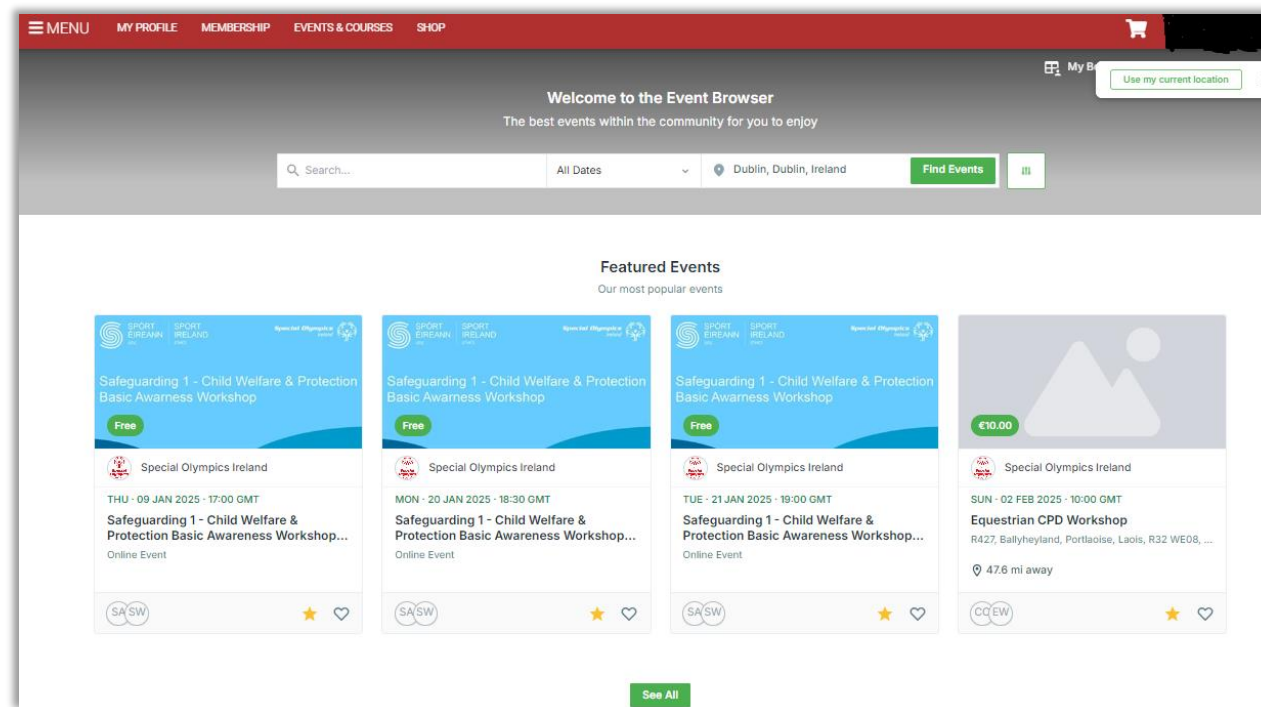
MENU MY PROFILE MEMBERSHIP EVENTS & COURSES SHOP

My B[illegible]

Use my current location

Welcome to the Event Browser

The best events within the community for you to enjoy

Search... All Dates Dublin, Dublin, Ireland Find Events

Featured Events

Our most popular events

SPORT ÉIREANN SPORT IRELAND Special Olympics Ireland

Safeguarding 1 - Child Welfare & Protection Basic Awarness Workshop

Free

Special Olympics Ireland

THU · 09 JAN 2025 · 17:00 GMT

Safeguarding 1 - Child Welfare & Protection Basic Awareness Workshop...

Online Event

SA SW

SPORT ÉIREANN SPORT IRELAND Special Olympics Ireland

Safeguarding 1 - Child Welfare & Protection Basic Awarness Workshop

Free

Special Olympics Ireland

MON · 20 JAN 2025 · 18:30 GMT

Safeguarding 1 - Child Welfare & Protection Basic Awareness Workshop...

Online Event

SA SW

SPORT ÉIREANN SPORT IRELAND Special Olympics Ireland

Safeguarding 1 - Child Welfare & Protection Basic Awarness Workshop

Free

Special Olympics Ireland

TUE · 21 JAN 2025 · 19:00 GMT

Safeguarding 1 - Child Welfare & Protection Basic Awareness Workshop...

Online Event

SA SW

€10.00

Special Olympics Ireland

SUN · 02 FEB 2025 · 10:00 GMT

Equestrian CPD Workshop

R427, Ballyheyland, Portlaoise, Laois, R32 WE08, ...

47.6 mi away

CO EW

See All